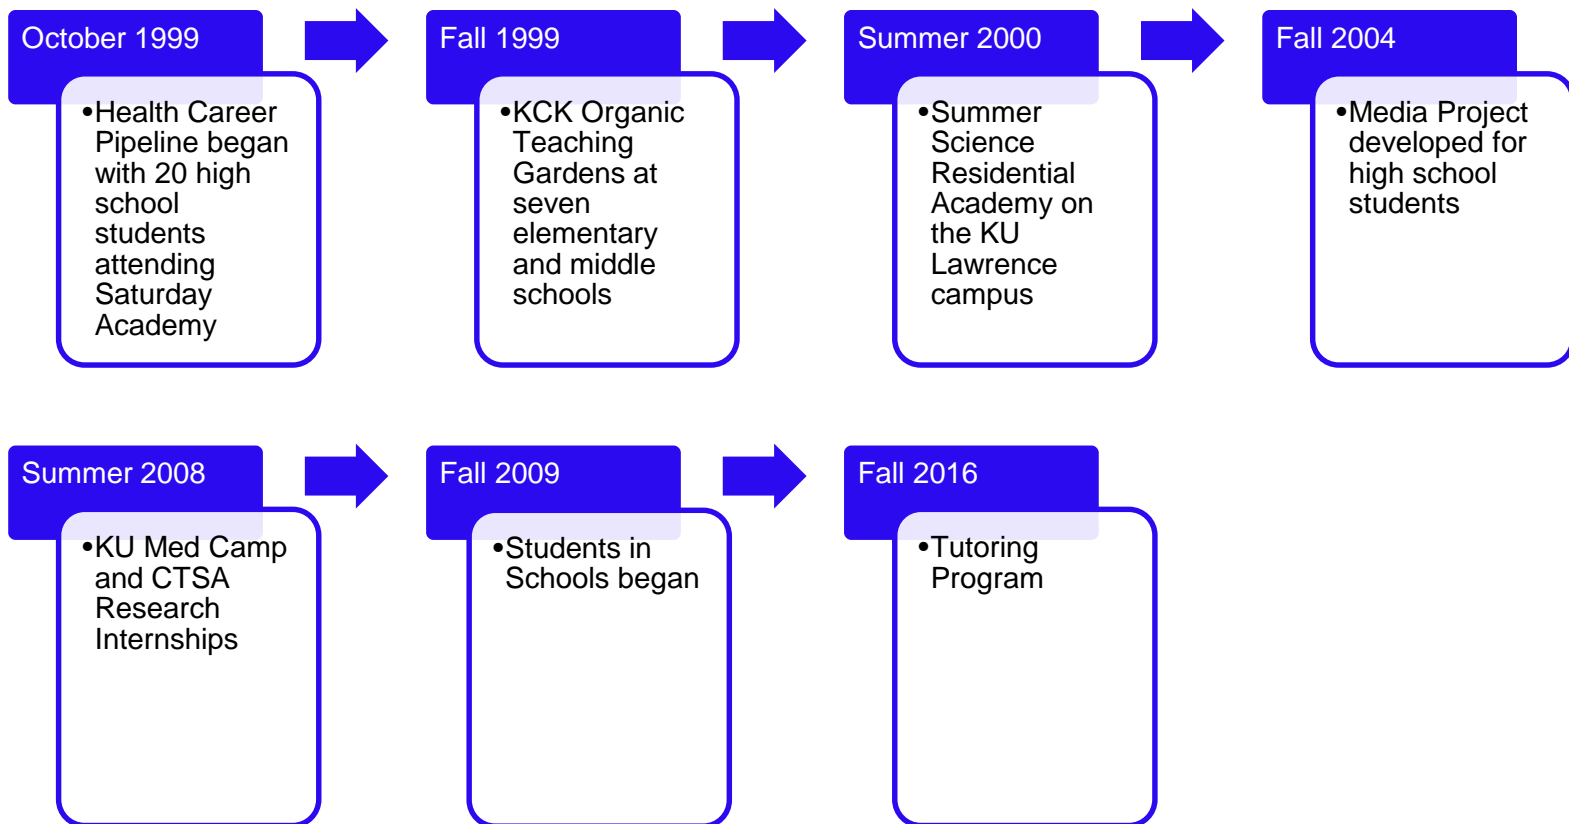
October 1999

•Health Career Pipeline began with 20 high school students attending Saturday Academy

Fall 1999

•KCK Organic Teaching Gardens at seven elementary and middle schools

Summer 2000

•Summer Science Residential Academy on the KU Lawrence campus

Fall 2004

•Media Project developed for high school students

Summer 2008

•KU Med Camp and CTSA Research Internships

Fall 2009

•Students in Schools began

Fall 2016

•Tutoring Program